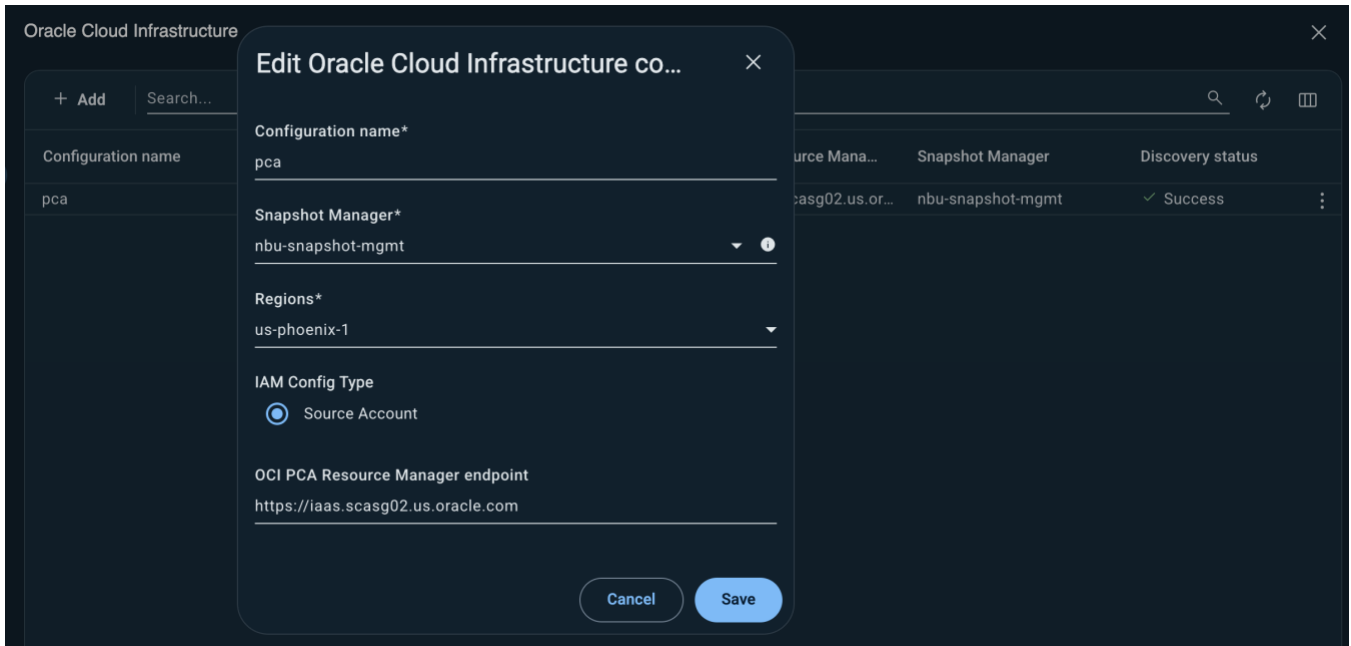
Oracle Cloud Infrastructure

+ Add Search...

| Configuration name | urce Mana... | Snapshot Manager | Discovery status |
|---|---|---|---|
| pca | casg02.us.or... | nbu-snapshot-mgmt | ✓ Success |

Edit Oracle Cloud Infrastructure co...

Configuration name*
pca

Snapshot Manager*
nbu-snapshot-mgmt

Regions*
us-phoenix-1

IAM Config Type
Source Account

OCI PCA Resource Manager endpoint
https://iaas.scasg02.us.oracle.com

Cancel Save